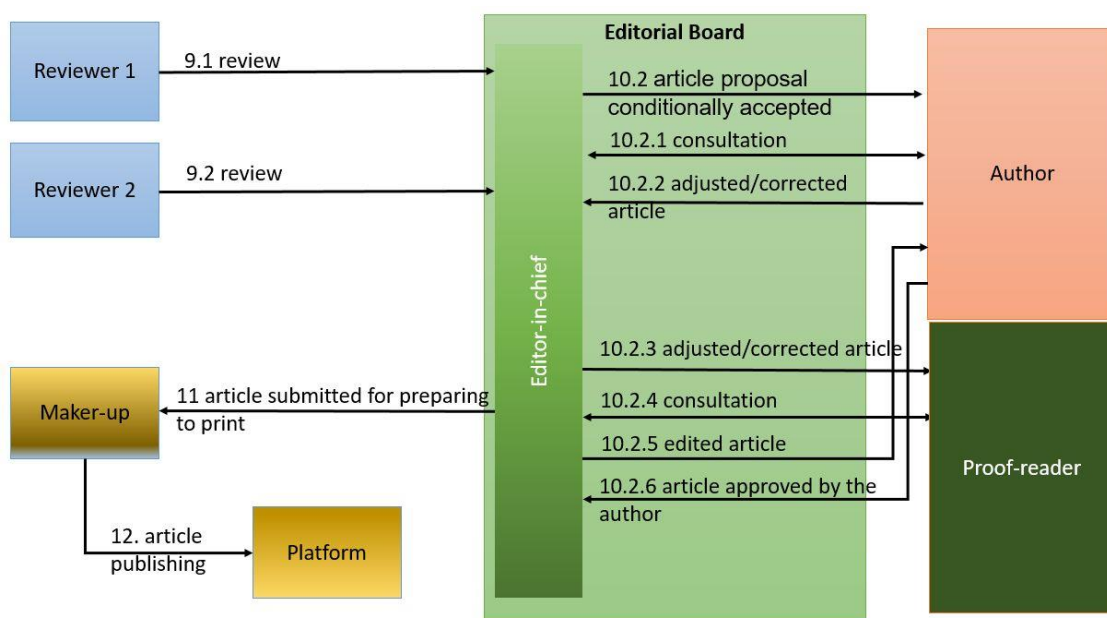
Reviewer 1

9.1 review

Reviewer 2

9.2 review

Editorial Board

Editor-in-chief

10.2 article proposal conditionally accepted

10.2.1 consultation

10.2.2 adjusted/corrected article

Author

10.2.3 adjusted/corrected article

10.2.4 consultation

10.2.5 edited article

10.2.6 article approved by the author

Proof-reader

Maker-up

11 article submitted for preparing to print

12. article publishing

Platform